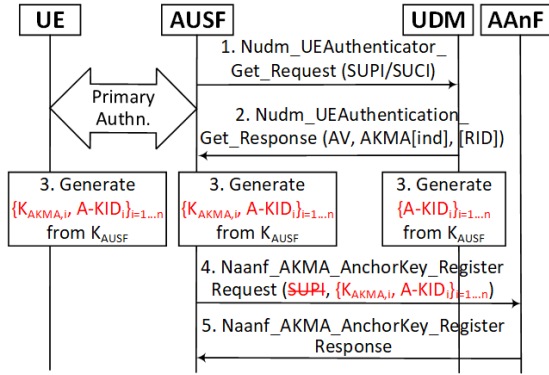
UE

AUSF

UDM

AAnF

1. Nudm_UEAuthenticator_ Get_Request (SUPI/SUCI)

Primary Authn.

2. Nudm_UEAuthentication_ Get_Response (AV, AKMA[ind], [RID])

3. Generate $\{K_{AKMA,i}, A\text{-}KID_i\}_{i=1...n}$ from $K_{AUSF}$

3. Generate $\{K_{AKMA,i}, A\text{-}KID_i\}_{i=1...n}$ from $K_{AUSF}$

3. Generate $\{A\text{-}KID_i\}_{i=1...n}$ from $K_{AUSF}$

4. Naanf_AKMA_AnchorKey_Register Request (~~SUPI~~, $\{K_{AKMA,i}, A\text{-}KID_i\}_{i=1...n}$)

5. Naanf_AKMA_AnchorKey_Register Response